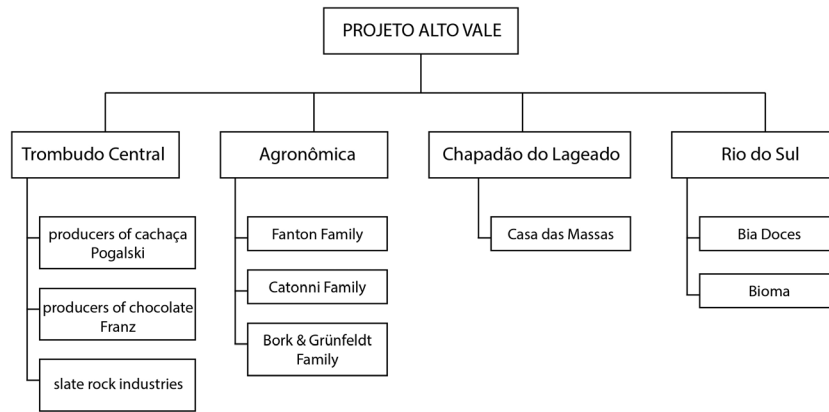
PROJETO ALTO VALE

Trombudo Central

producers of cachaça Pogalski

producers of chocolate Franz

slate rock industries

Agronômica

Fanton Family

Catonni Family

Bork & Grünfeldt Family

Chapadão do Lageado

Casa das Massas

Rio do Sul

Bia Doces

Bioma